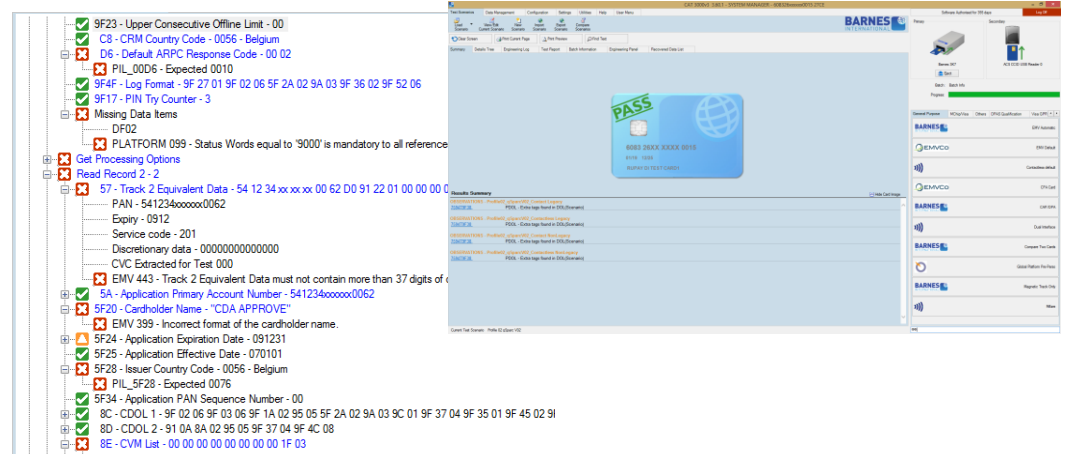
9F23 - Upper Consecutive Offline Limit - 00
C8 - CRM Country Code - 0056 - Belgium
D6 - Default ARPC Response Code - 00 02
PIL_00D6 - Expected 0010
9F4F - Log Format - 9F 27 01 9F 02 06 5F 2A 02 9A 03 9F 36 02 9F 52 06
9F17 - PIN Try Counter - 3
Missing Data Items
DF02
PLATFORM 099 - Status Words equal to '9000' is mandatory to all reference
Get Processing Options
Read Record 2 - 2
57 - Track 2 Equivalent Data - 54 12 34 xx xx xx 00 62 D0 91 22 01 00 00 00 0
PAN - 541234xxxxxx0062
Expiry - 0912
Service code - 201
Discretionary data - 00000000000000
CVC Extracted for Test 000
EMV 443 - Track 2 Equivalent Data must not contain more than 37 digits of
5A - Application Primary Account Number - 541234xxxxxx0062
5F20 - Cardholder Name - "CDA APPROVE"
EMV 399 - Incorrect format of the cardholder name.
5F24 - Application Expiration Date - 091231
5F25 - Application Effective Date - 070101
5F28 - Issuer Country Code - 0056 - Belgium
PIL_5F28 - Expected 0076
5F34 - Application PAN Sequence Number - 00
8C - CDOL 1 - 9F 02 06 9F 03 06 9F 1A 02 95 05 5F 2A 02 9A 03 9C 01 9F 37 04 9F 35 01 9F 45 02 9I
8D - CDOL 2 - 91 0A 8A 02 95 05 9F 37 04 9F 4C 08
8E - CVM List - 00 00 00 00 00 00 00 00 1F 03

BARNES INTERNATIONAL
Summary
Results Summary
PASS
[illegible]